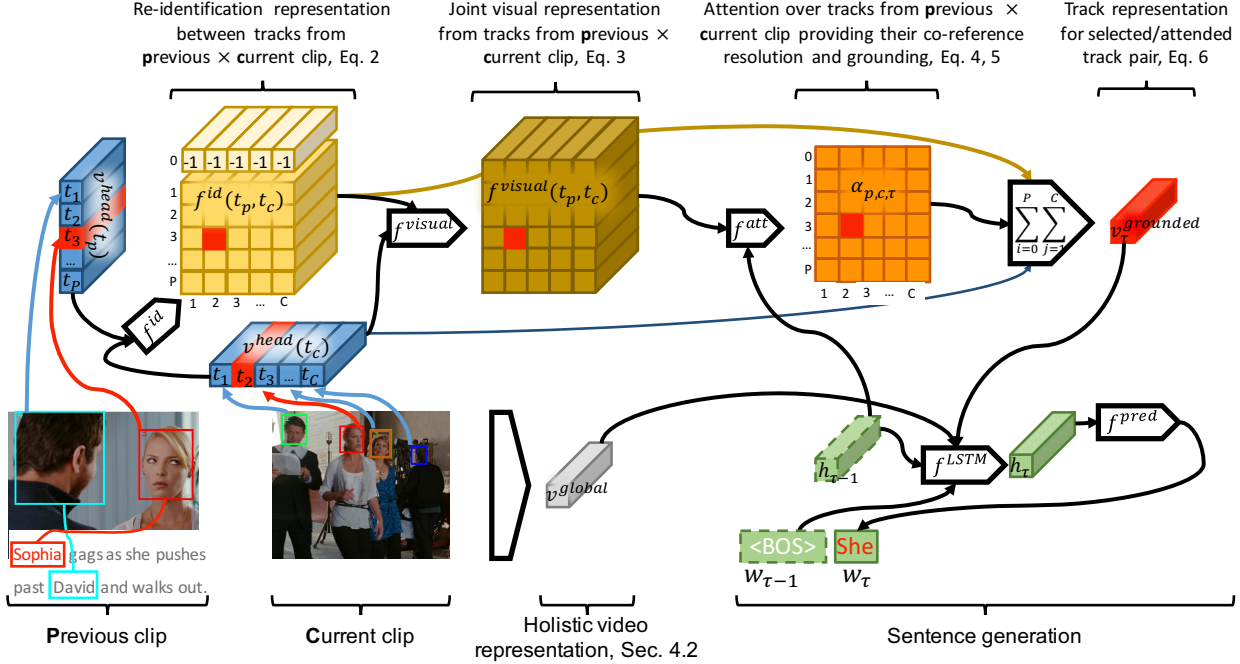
Re-identification representation between tracks from **p**revious × **c**urrent clip, Eq. 2

Joint visual representation from tracks from **p**revious × **c**urrent clip, Eq. 3

Attention over tracks from **p**revious × **c**urrent clip providing their co-reference resolution and grounding, Eq. 4, 5

Track representation for selected/attended track pair, Eq. 6

$v^{head}(t_p)$
$t_1$
$t_2$
$t_3$
...
$t_P$

0 -1 -1 -1 -1 -1
1
2
3
...
P
$f^{id}(t_p, t_c)$
1 2 3 ... C

$f^{visual}$

$f^{visual}(t_p, t_c)$

$f^{att}$

0
1
2
3
...
P
$\alpha_{p,c,\tau}$
1 2 3 ... C

$\sum_{i=0}^{P}\sum_{j=1}^{C}$

$v_\tau^{grounded}$

$f^{id}$

$v^{head}(t_c)$
$t_1$ $t_2$ $t_3$ ... $t_C$

Sophia gags as she pushes past David and walks out.

$v^{global}$

$h_{\tau-1}$

$f^{LSTM}$

$h_\tau$

$f^{pred}$

<BOS>
$w_{\tau-1}$

She
$w_\tau$

**P**revious clip

**C**urrent clip

Holistic video representation, Sec. 4.2

Sentence generation